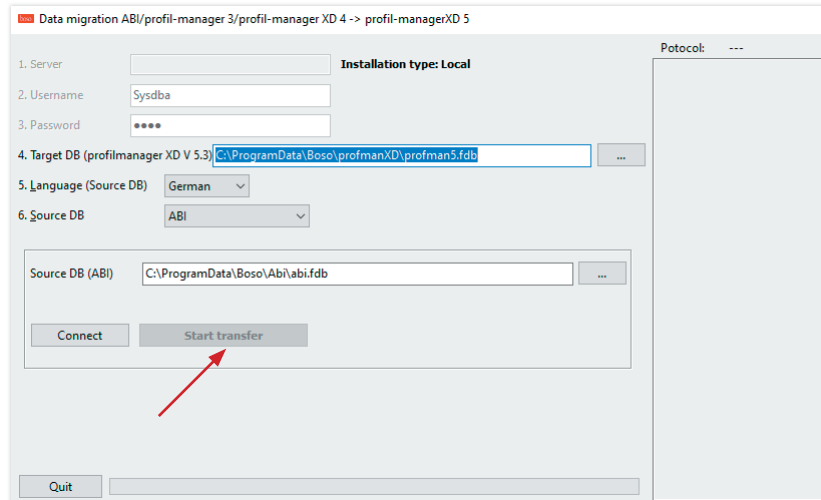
boso Data migration ABI/profil-manager 3/profil-manager XD 4 -> profil-managerXD 5

1. Server
Installation type: Local
2. Username Sysdba
3. Password ●●●●
4. Target DB (profilmanager XD V 5.3) C:\ProgramData\Boso\profmanXD\profman5.fdb ...
5. Language (Source DB) German
6. Source DB ABI

Source DB (ABI) C:\ProgramData\Boso\Abi\abi.fdb ...

Connect
Start transfer

Quit

Potocol: ---